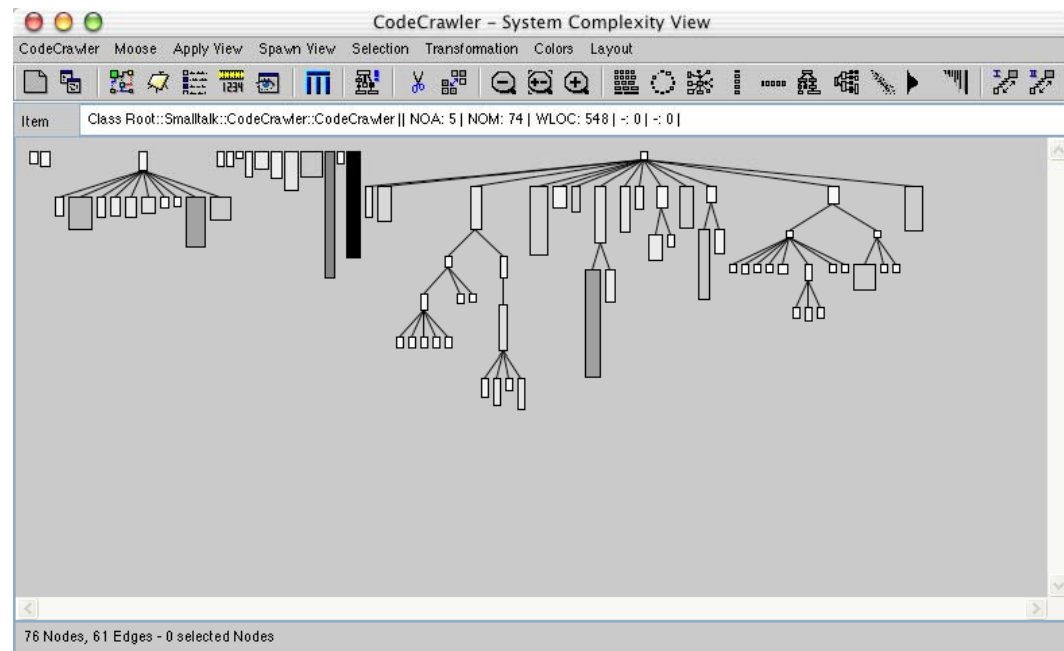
CodeCrawler – System Complexity View

CodeCrawler Moose Apply View Spawn View Selection Transformation Colors Layout

Item Class Root::Smalltalk::CodeCrawler::CodeCrawler || NOA: 5 | NOM: 74 | WLOC: 548 | -: 0 | -: 0 |

76 Nodes, 61 Edges - 0 selected Nodes